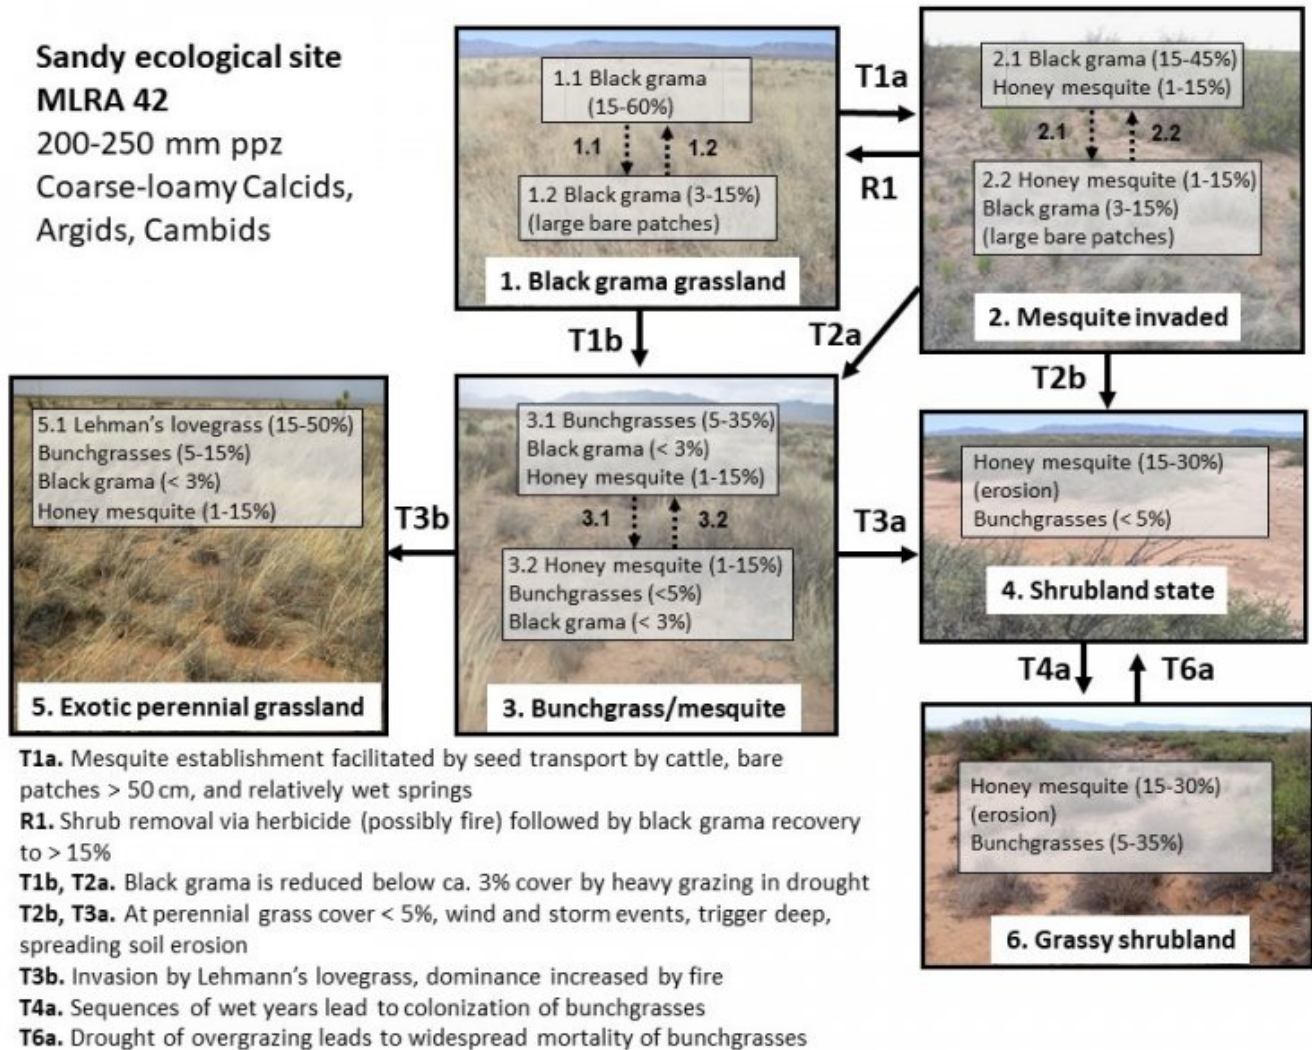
Sandy ecological site
MLRA 42
200-250 mm ppz
Coarse-loamy Calcids, Argids, Cambids

1.1 Black grama (15-60%)
1.1
1.2
1.2 Black grama (3-15%) (large bare patches)
1. Black grama grassland

T1a
R1

2.1 Black grama (15-45%)
Honey mesquite (1-15%)
2.1
2.2
2.2 Honey mesquite (1-15%)
Black grama (3-15%)
(large bare patches)
2. Mesquite invaded

T1b
T2a
T2b

5.1 Lehman's lovegrass (15-50%)
Bunchgrasses (5-15%)
Black grama (< 3%)
Honey mesquite (1-15%)
5. Exotic perennial grassland

T3b

3.1 Bunchgrasses (5-35%)
Black grama (< 3%)
Honey mesquite (1-15%)
3.1
3.2
3.2 Honey mesquite (1-15%)
Bunchgrasses (<5%)
Black grama (< 3%)
3. Bunchgrass/mesquite

T3a

Honey mesquite (15-30%)
(erosion)
Bunchgrasses (< 5%)
4. Shrubland state

T4a
T6a

Honey mesquite (15-30%)
(erosion)
Bunchgrasses (5-35%)
6. Grassy shrubland

T1a. Mesquite establishment facilitated by seed transport by cattle, bare patches > 50 cm, and relatively wet springs
R1. Shrub removal via herbicide (possibly fire) followed by black grama recovery to > 15%
T1b, T2a. Black grama is reduced below ca. 3% cover by heavy grazing in drought
T2b, T3a. At perennial grass cover < 5%, wind and storm events, trigger deep, spreading soil erosion
T3b. Invasion by Lehmann's lovegrass, dominance increased by fire
T4a. Sequences of wet years lead to colonization of bunchgrasses
T6a. Drought of overgrazing leads to widespread mortality of bunchgrasses